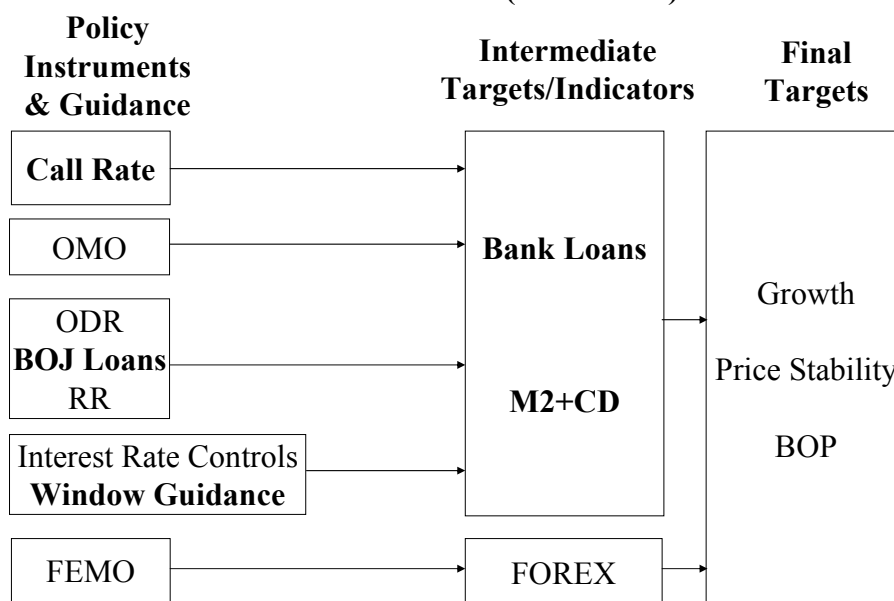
(                )

Policy Instruments & Guidance

Intermediate Targets/Indicators

Final Targets

Call Rate

OMO

ODR
BOJ Loans
RR

Interest Rate Controls
Window Guidance

FEMO

Bank Loans

M2+CD

FOREX

Growth

Price Stability

BOP